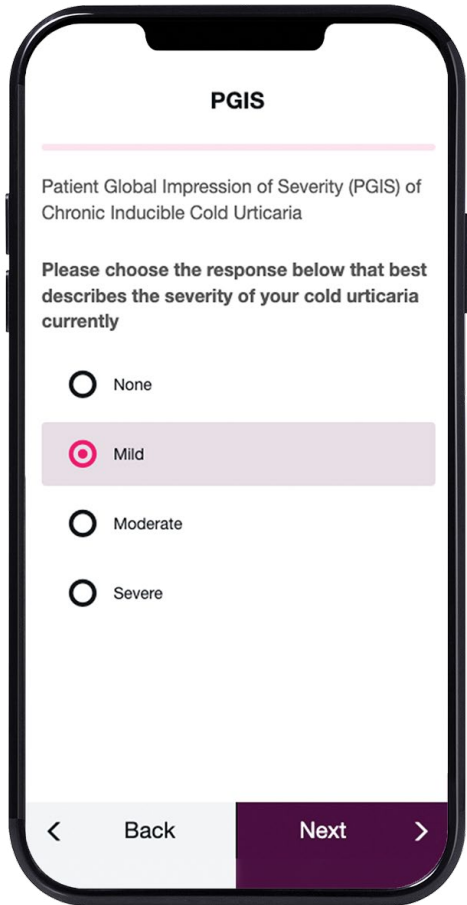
PGIS

Patient Global Impression of Severity (PGIS) of Chronic Inducible Cold Urticaria

Please choose the response below that best describes the severity of your cold urticaria currently

None

Mild

Moderate

Severe

< Back

Next >